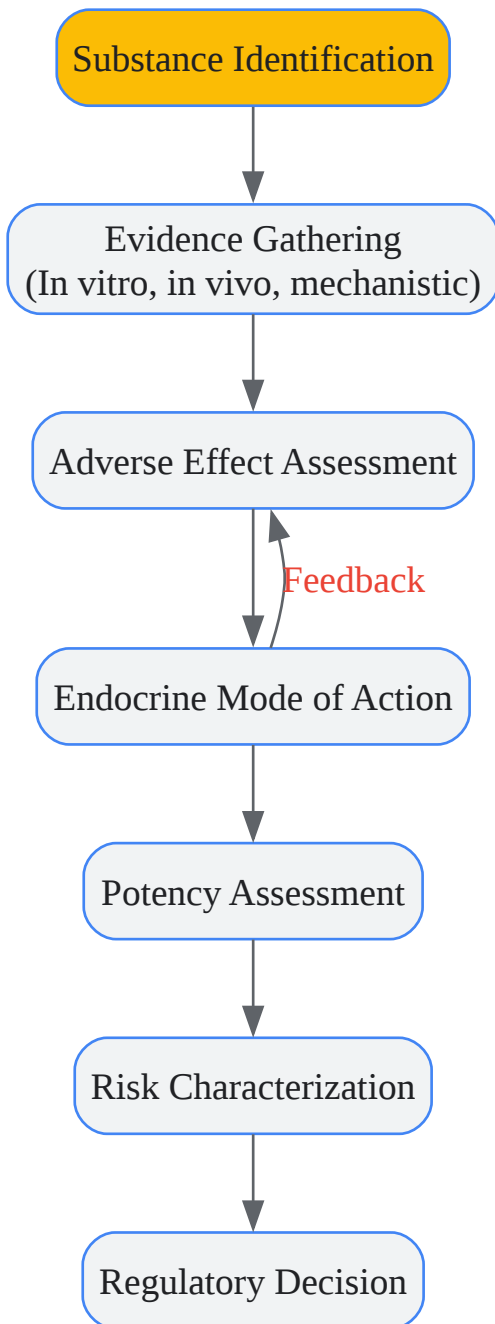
Substance Identification

Evidence Gathering
(In vitro, in vivo, mechanistic)

Adverse Effect Assessment

Feedback

Endocrine Mode of Action

Potency Assessment

Risk Characterization

Regulatory Decision